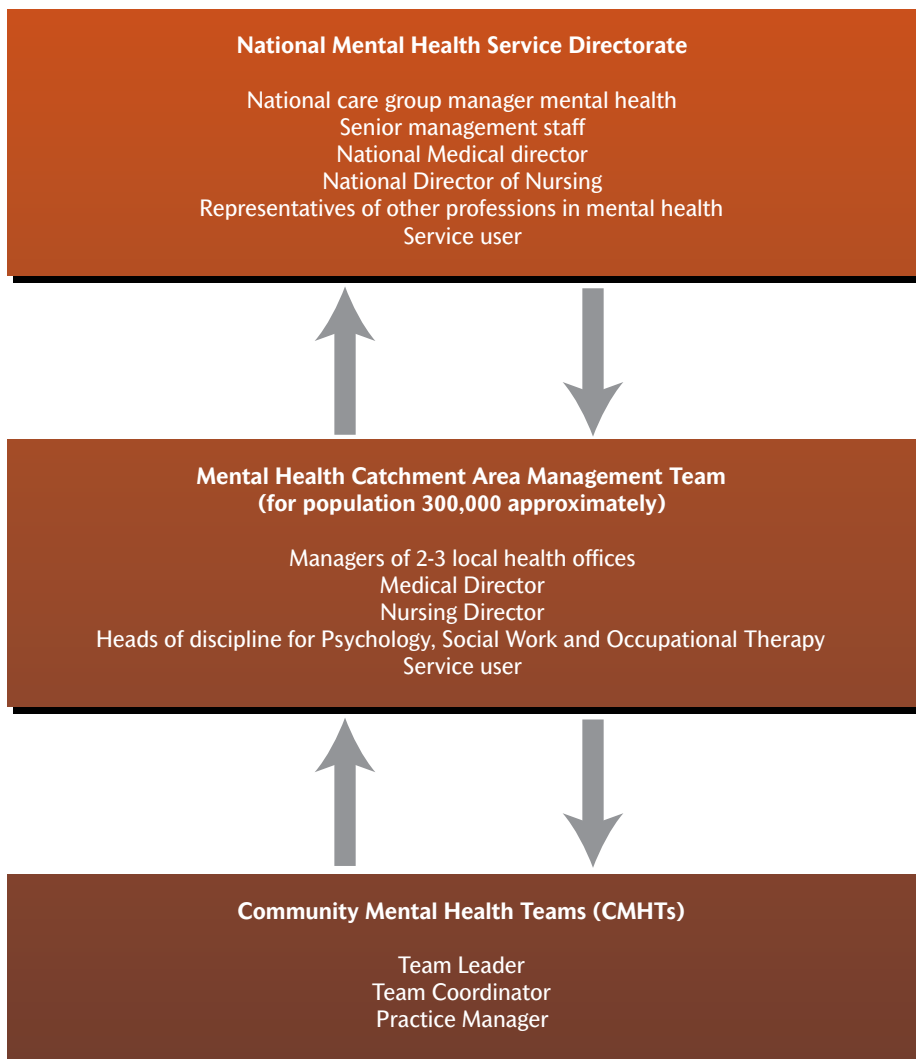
National Mental Health Service Directorate

National care group manager mental health
Senior management staff
National Medical director
National Director of Nursing
Representatives of other professions in mental health
Service user

Mental Health Catchment Area Management Team
(for population 300,000 approximately)

Managers of 2-3 local health offices
Medical Director
Nursing Director
Heads of discipline for Psychology, Social Work and Occupational Therapy
Service user

Community Mental Health Teams (CMHTs)

Team Leader
Team Coordinator
Practice Manager